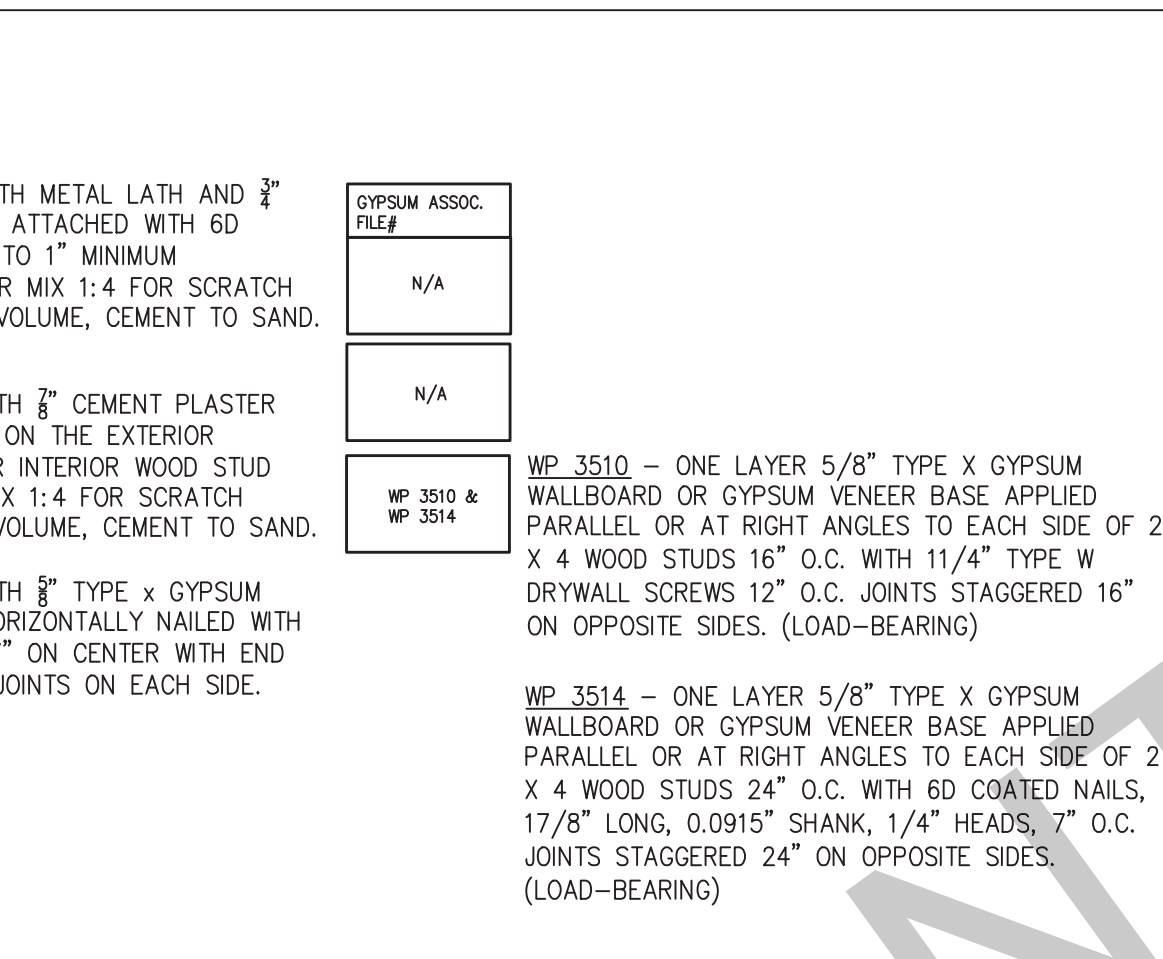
TH METAL LATH AND $\frac{3}{4}$" ATTACHED WITH 6D TO 1" MINIMUM R MIX 1:4 FOR SCRATCH VOLUME, CEMENT TO SAND.

TH $\frac{7}{8}$" CEMENT PLASTER ON THE EXTERIOR R INTERIOR WOOD STUD X 1:4 FOR SCRATCH VOLUME, CEMENT TO SAND.

TH $\frac{5}{8}$" TYPE x GYPSUM ORIZONTALLY NAILED WITH " ON CENTER WITH END JOINTS ON EACH SIDE.

| GYPSUM ASSOC. FILE# |
|---|
| N/A |

| N/A |
|---|

| WP 3510 & WP 3514 |
|---|

WP 3510 – ONE LAYER 5/8" TYPE X GYPSUM WALLBOARD OR GYPSUM VENEER BASE APPLIED PARALLEL OR AT RIGHT ANGLES TO EACH SIDE OF 2 X 4 WOOD STUDS 16" O.C. WITH 11/4" TYPE W DRYWALL SCREWS 12" O.C. JOINTS STAGGERED 16" ON OPPOSITE SIDES. (LOAD–BEARING)

WP 3514 – ONE LAYER 5/8" TYPE X GYPSUM WALLBOARD OR GYPSUM VENEER BASE APPLIED PARALLEL OR AT RIGHT ANGLES TO EACH SIDE OF 2 X 4 WOOD STUDS 24" O.C. WITH 6D COATED NAILS, 17/8" LONG, 0.0915" SHANK, 1/4" HEADS, 7" O.C. JOINTS STAGGERED 24" ON OPPOSITE SIDES. (LOAD–BEARING)